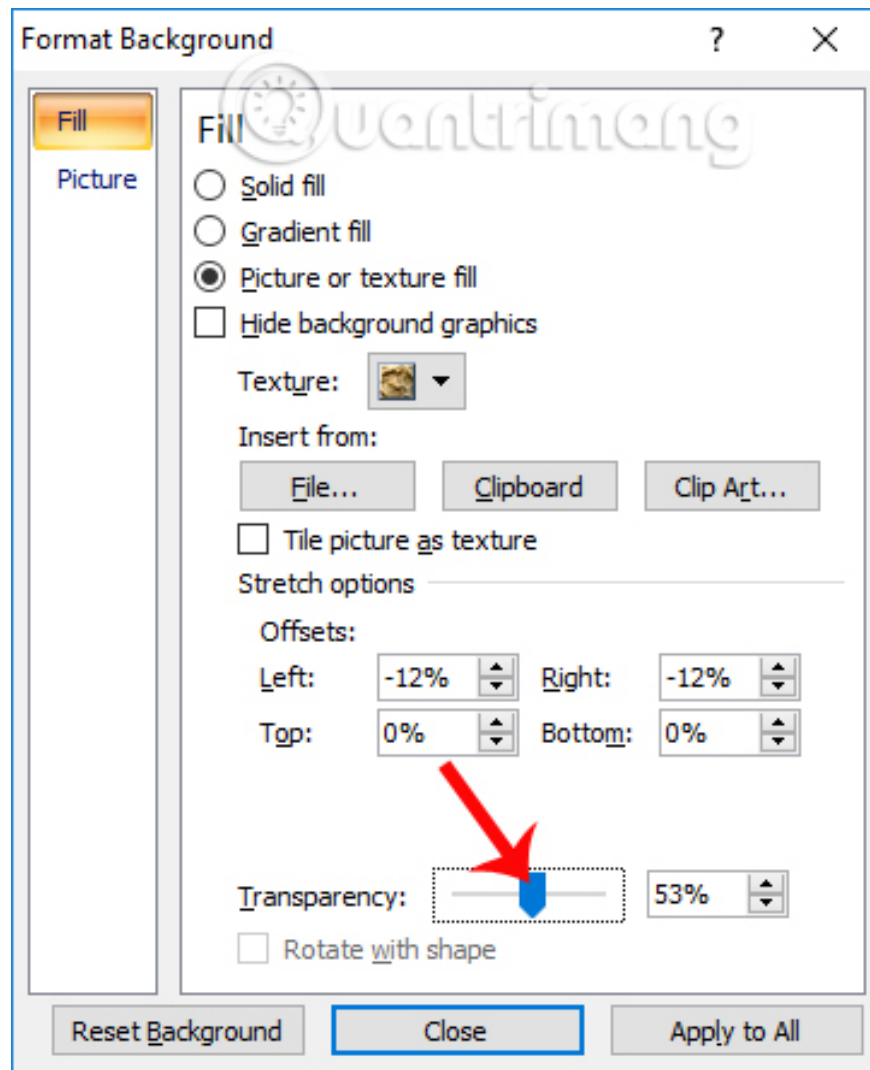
Format Background

?

Fill

Picture

Fill

Solid fill

Gradient fill

Picture or texture fill

Hide background graphics

Texture:

Insert from:

File...

Clipboard

Clip Art...

Tile picture as texture

Stretch options

Offsets:

Left: -12%

Right: -12%

Top: 0%

Bottom: 0%

Transparency: 53%

Rotate with shape

Reset Background

Close

Apply to All

Quantrimang